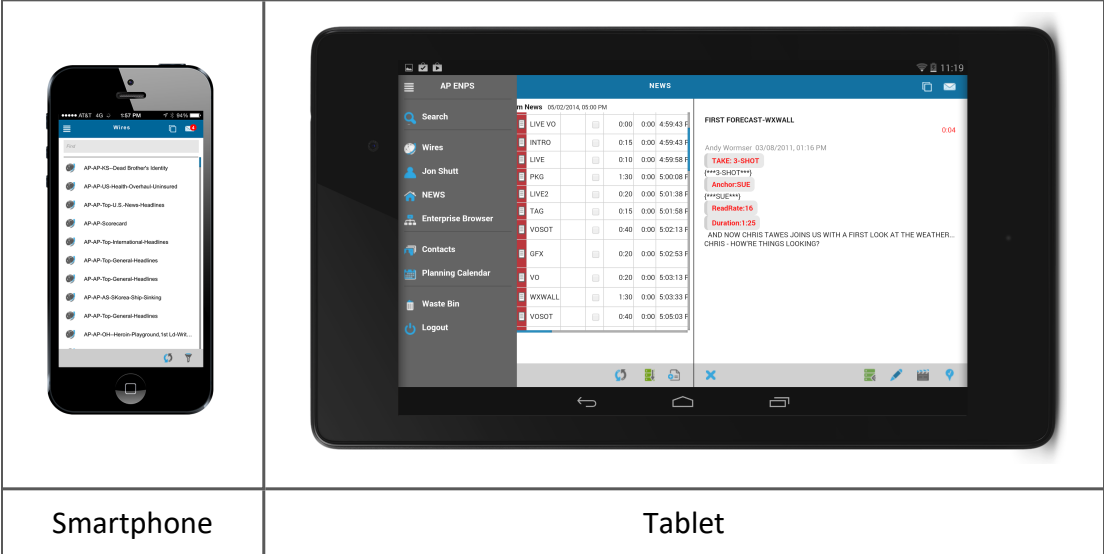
●●●●● AT&T 4G 1:57 PM 94%

Wires

Find

AP-AP-KS--Dead Brother's Identity

AP-AP-US-Health-Overhaul-Uninsured

AP-AP-Top-U.S.-News-Headlines

AP-AP-Scorecard

AP-AP-Top-International-Headlines

AP-AP-Top-General-Headlines

AP-AP-Top-General-Headlines

AP-AP-AS-SKorea-Ship-Sinking

AP-AP-Top-General-Headlines

AP-AP-OH--Heroin-Playground,1st Ld-Writ...

11:19

AP ENPS

NEWS

Search

Wires

Jon Shutt

NEWS

Enterprise Browser

Contacts

Planning Calendar

Waste Bin

Logout

m News 05/02/2014, 05:00 PM

| | | | |
|---|---|---|---|
| LIVE VO | 0:00 | 0:00 | 4:59:43 F |
| INTRO | 0:15 | 0:00 | 4:59:43 F |
| LIVE | 0:10 | 0:00 | 4:59:58 F |
| PKG | 1:30 | 0:00 | 5:00:08 F |
| LIVE2 | 0:20 | 0:00 | 5:01:38 F |
| TAG | 0:15 | 0:00 | 5:01:58 F |
| VOSOT | 0:40 | 0:00 | 5:02:13 F |
| GFX | 0:20 | 0:00 | 5:02:53 F |
| VO | 0:20 | 0:00 | 5:03:13 F |
| WXWALL | 1:30 | 0:00 | 5:03:33 F |
| VOSOT | 0:40 | 0:00 | 5:05:03 F |

FIRST FORECAST-WXWALL

0:04

Andy Wormser 03/08/2011, 01:16 PM

TAKE: 3-SHOT

{***3-SHOT***}

Anchor:SUE

{***SUE***}

ReadRate:16

Duration:1:25

AND NOW CHRIS TAWES JOINS US WITH A FIRST LOOK AT THE WEATHER... CHRIS - HOW'RE THINGS LOOKING?

Smartphone

Tablet